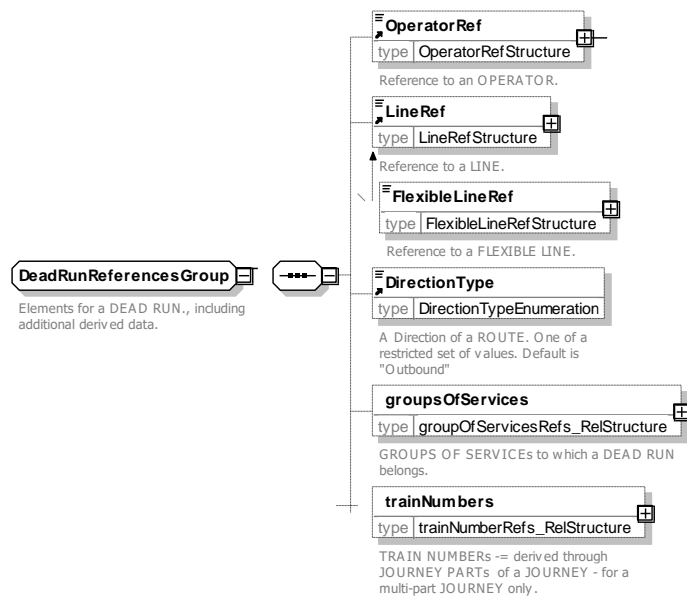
DeadRunReferencesGroup

Elements for a DEAD RUN., including additional derived data.

OperatorRef
type OperatorRefStructure
Reference to an OPERATOR.

LineRef
type LineRefStructure
Reference to a LINE.

FlexibleLineRef
type FlexibleLineRefStructure
Reference to a FLEXIBLE LINE.

DirectionType
type DirectionTypeEnumeration
A Direction of a ROUTE. One of a restricted set of values. Default is "Outbound"

groupsOfServices
type groupOfServicesRefs_RelStructure
GROUPS OF SERVICEs to which a DEAD RUN belongs.

trainNumbers
type trainNumberRefs_RelStructure
TRAIN NUMBERs -= derived through JOURNEY PARTs of a JOURNEY - for a multi-part JOURNEY only.